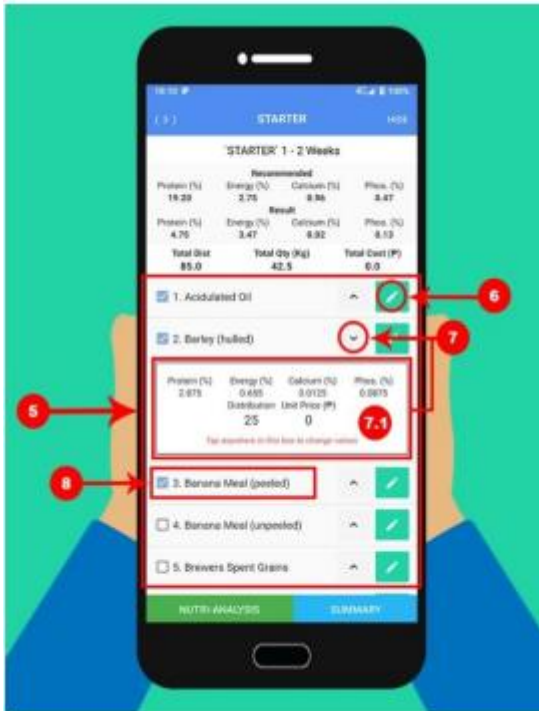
STARTER

'STARTER' 1 - 2 Weeks

Recommended

Protein (%) 19.20
Energy (%) 2.75
Calcium (%) 0.86
Phos. (%) 0.47

Result

Protein (%) 4.75
Energy (%) 3.47
Calcium (%) 0.02
Phos. (%) 0.13

Total Dist 85.0
Total Qty (Kg) 42.5
Total Cost (₱) 0.0

1. Acidulated Oil

2. Barley (hulled)

Protein (%) 2.875
Energy (%) 0.655
Calcium (%) 0.0125
Phos. (%) 0.0875
Distribution 25
Unit Price (₱) 0

Tap anywhere in this box to change values

3. Banana Meal (peeled)

4. Banana Meal (unpeeled)

5. Brewers Spent Grains

NUTRI-ANALYSIS

SUMMARY

5

6

7

7.1

8